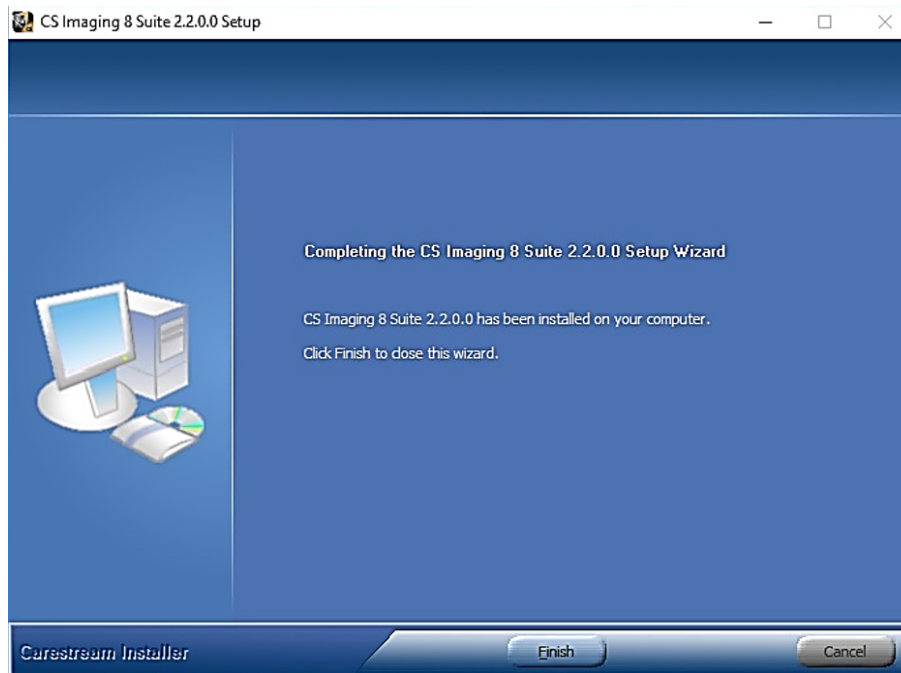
CS Imaging 8 Suite 2.2.0.0 Setup

Completing the CS Imaging 8 Suite 2.2.0.0 Setup Wizard

CS Imaging 8 Suite 2.2.0.0 has been installed on your computer.

Click Finish to close this wizard.

Carestream Installer

Finish

Cancel